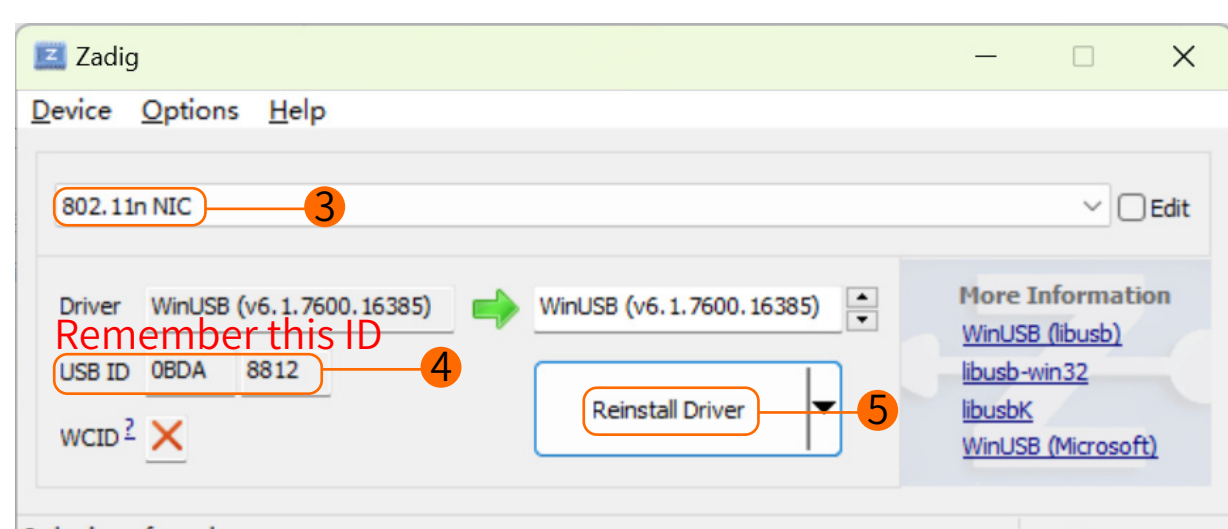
Zadig

Device Options Help

802.11n NIC 3

Edit

Driver WinUSB (v6.1.7600.16385) WinUSB (v6.1.7600.16385)

Remember this ID

USB ID 0BDA 8812 4

Reinstall Driver 5

WCID ?

More Information

WinUSB (libusb)

libusb-win32

libusbK

WinUSB (Microsoft)